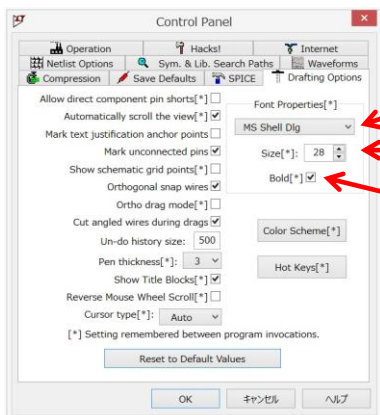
Control Panel

Operation
Hacks!
Internet
Netlist Options
Sym. & Lib. Search Paths
Waveforms
Compression
Save Defaults
SPICE
Drafting Options

Allow direct component pin shorts[*]
Automatically scroll the view[*]
Mark text justification anchor points
Mark unconnected pins
Show schematic grid points[*]
Orthogonal snap wires
Ortho drag mode[*]
Cut angled wires during drags
Un-do history size: 500
Pen thickness[*]: 3
Show Title Blocks[*]
Reverse Mouse Wheel Scroll[*]
Cursor type[*]: Auto

Font Properties[*]
MS Shell Dlg
Size[*]: 28
Bold[*]

Color Scheme[*]
Hot Keys[*]

[*] Setting remembered between program invocations.

Reset to Default Values

OK
キャンセル
ヘルプ